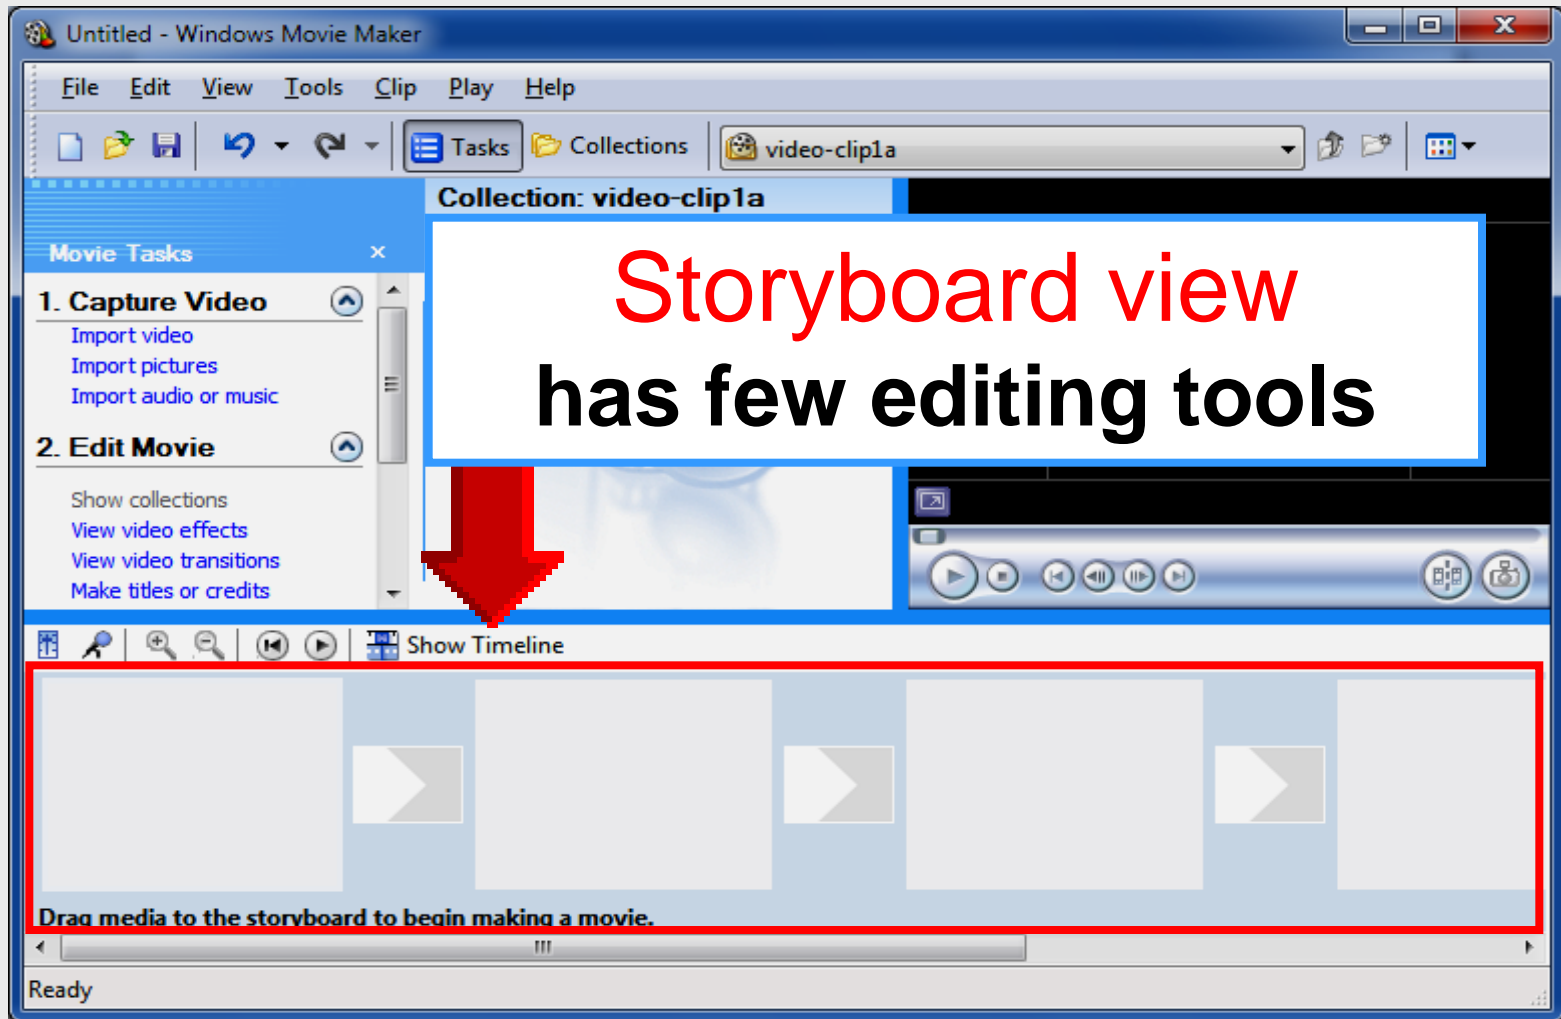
Untitled - Windows Movie Maker

File Edit View Tools Clip Play Help

Tasks Collections video-clip1a

Collection: video-clip1a

Movie Tasks ×

1. Capture Video
Import video
Import pictures
Import audio or music

2. Edit Movie
Show collections
View video effects
View video transitions
Make titles or credits

Storyboard view
has few editing tools

Show Timeline

Drag media to the storyboard to begin making a movie.

Ready